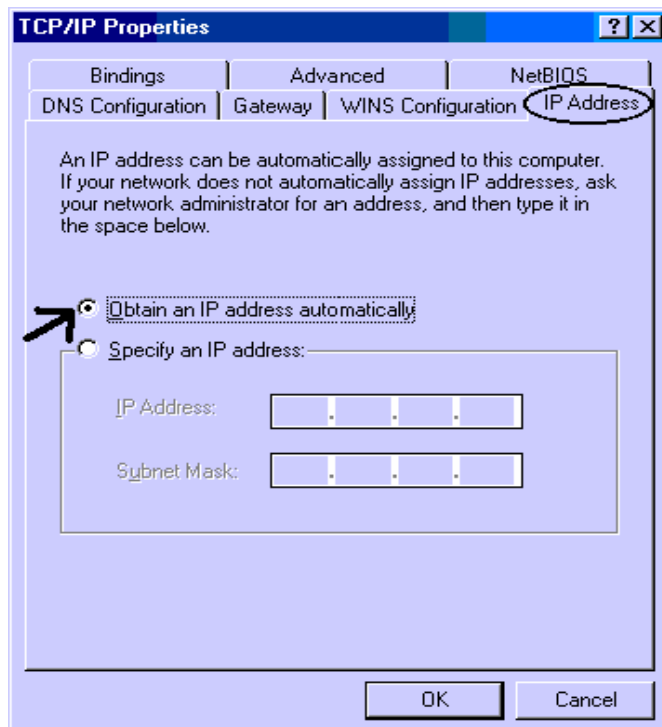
TCP/IP Properties

?
×

Bindings
Advanced
NetBIOS
DNS Configuration
Gateway
WINS Configuration
IP Address

An IP address can be automatically assigned to this computer. If your network does not automatically assign IP addresses, ask your network administrator for an address, and then type it in the space below.

Obtain an IP address automatically

Specify an IP address:

IP Address:

Subnet Mask:

OK
Cancel